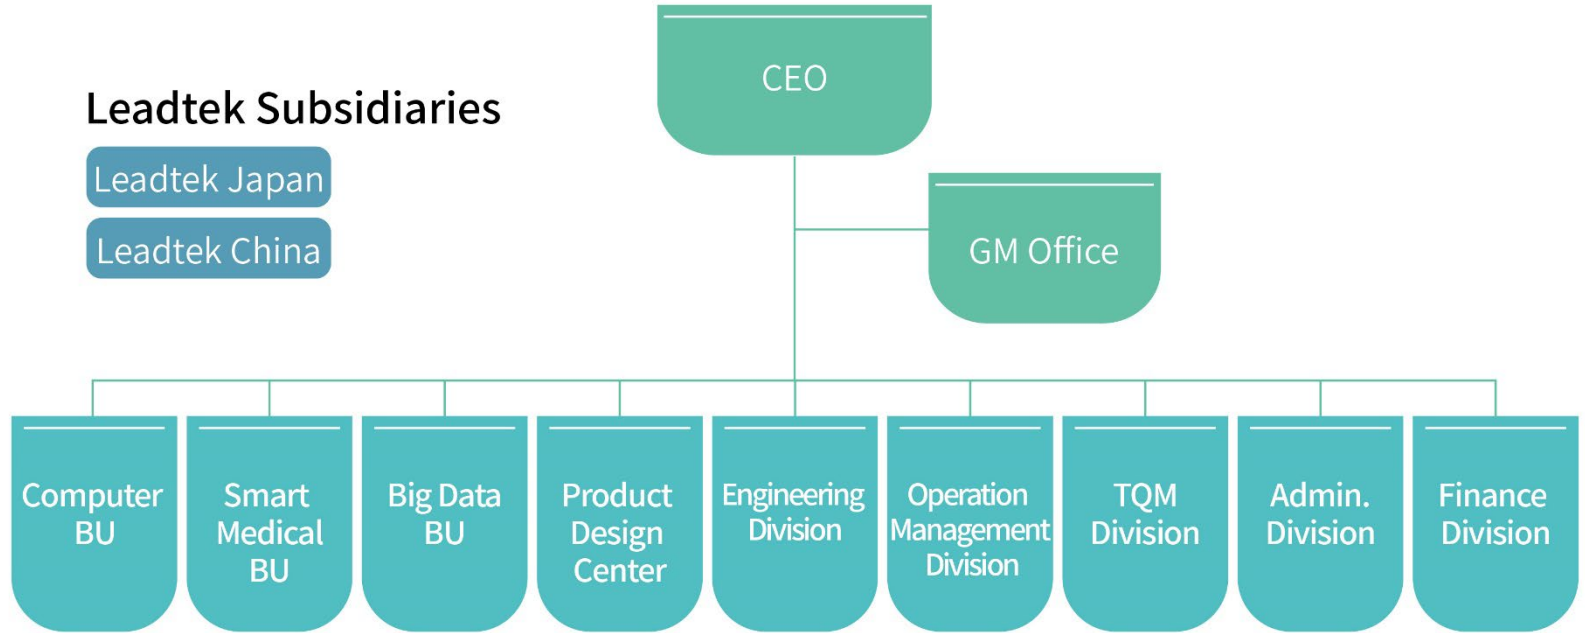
Leadtek Subsidiaries

Leadtek Japan

Leadtek China

CEO

GM Office

Computer BU

Smart Medical BU

Big Data BU

Product Design Center

Engineering Division

Operation Management Division

TQM Division

Admin. Division

Finance Division